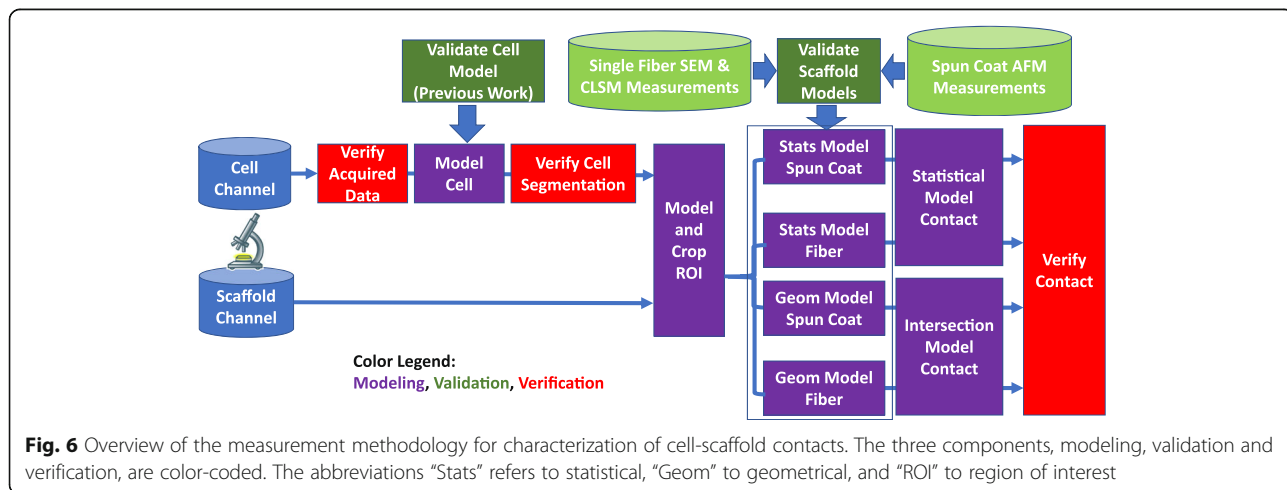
Validate Cell Model (Previous Work)

Single Fiber SEM & CLSM Measurements

Validate Scaffold Models

Spun Coat AFM Measurements

Cell Channel

Verify Acquired Data

Model Cell

Verify Cell Segmentation

Model and Crop ROI

Stats Model Spun Coat

Stats Model Fiber

Geom Model Spun Coat

Geom Model Fiber

Statistical Model Contact

Intersection Model Contact

Verify Contact

Scaffold Channel

Color Legend:
Modeling, Validation, Verification

**Fig. 6** Overview of the measurement methodology for characterization of cell-scaffold contacts. The three components, modeling, validation and verification, are color-coded. The abbreviations "Stats" refers to statistical, "Geom" to geometrical, and "ROI" to region of interest